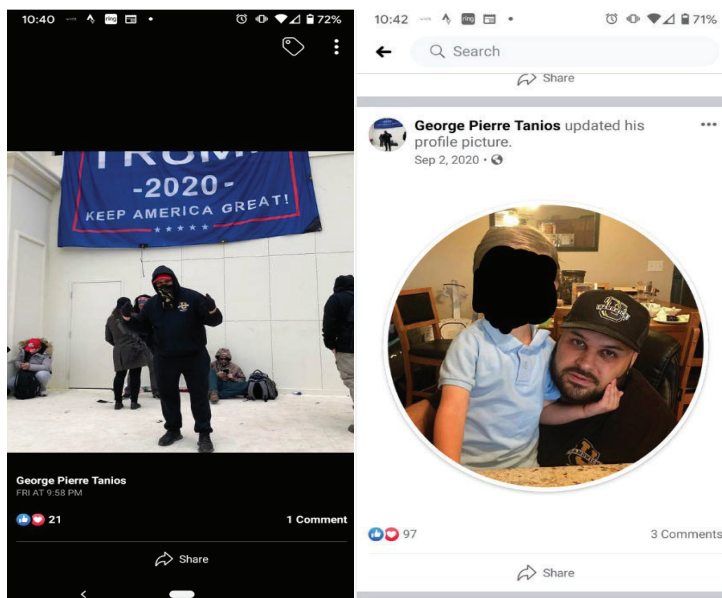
10:40 72%

TRUMP
-2020-
KEEP AMERICA GREAT!

George Pierre Tanios
FRI AT 9:58 PM

21

1 Comment

Share

10:42 71%

Search

Share

George Pierre Tanios updated his profile picture.
Sep 2, 2020 ·

97

3 Comments

Share